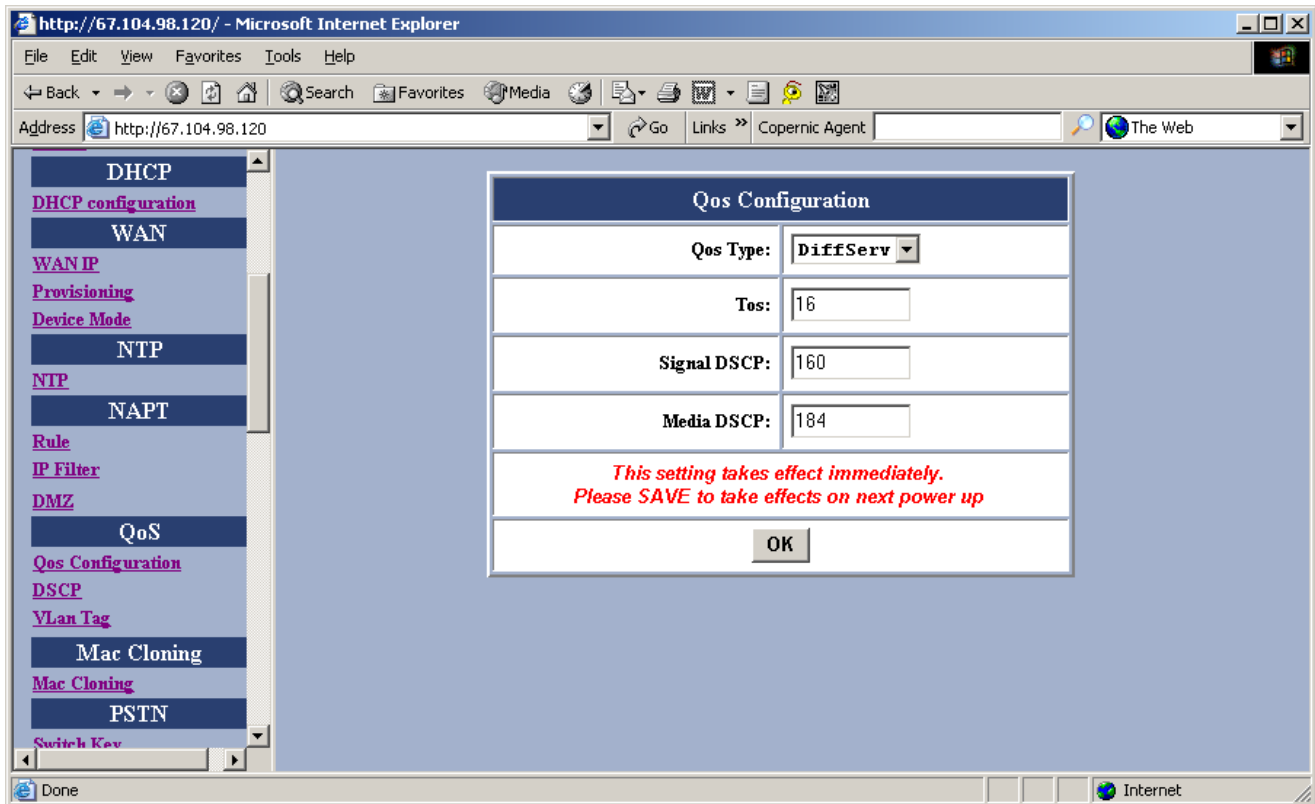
http://67.104.98.120/ - Microsoft Internet Explorer

File Edit View Favorites Tools Help

Back Search Favorites Media

Address http://67.104.98.120 Go Links » Copernic Agent The Web

DHCP
DHCP configuration
WAN
WAN IP
Provisioning
Device Mode
NTP
NTP
NAPT
Rule
IP Filter
DMZ
QoS
Qos Configuration
DSCP
VLan Tag
Mac Cloning
Mac Cloning
PSTN
Switch Key

| Qos Configuration | |
|---|---|
| Qos Type: | DiffServ |
| Tos: | 16 |
| Signal DSCP: | 160 |
| Media DSCP: | 184 |

This setting takes effect immediately.
Please SAVE to take effects on next power up

OK

Done Internet